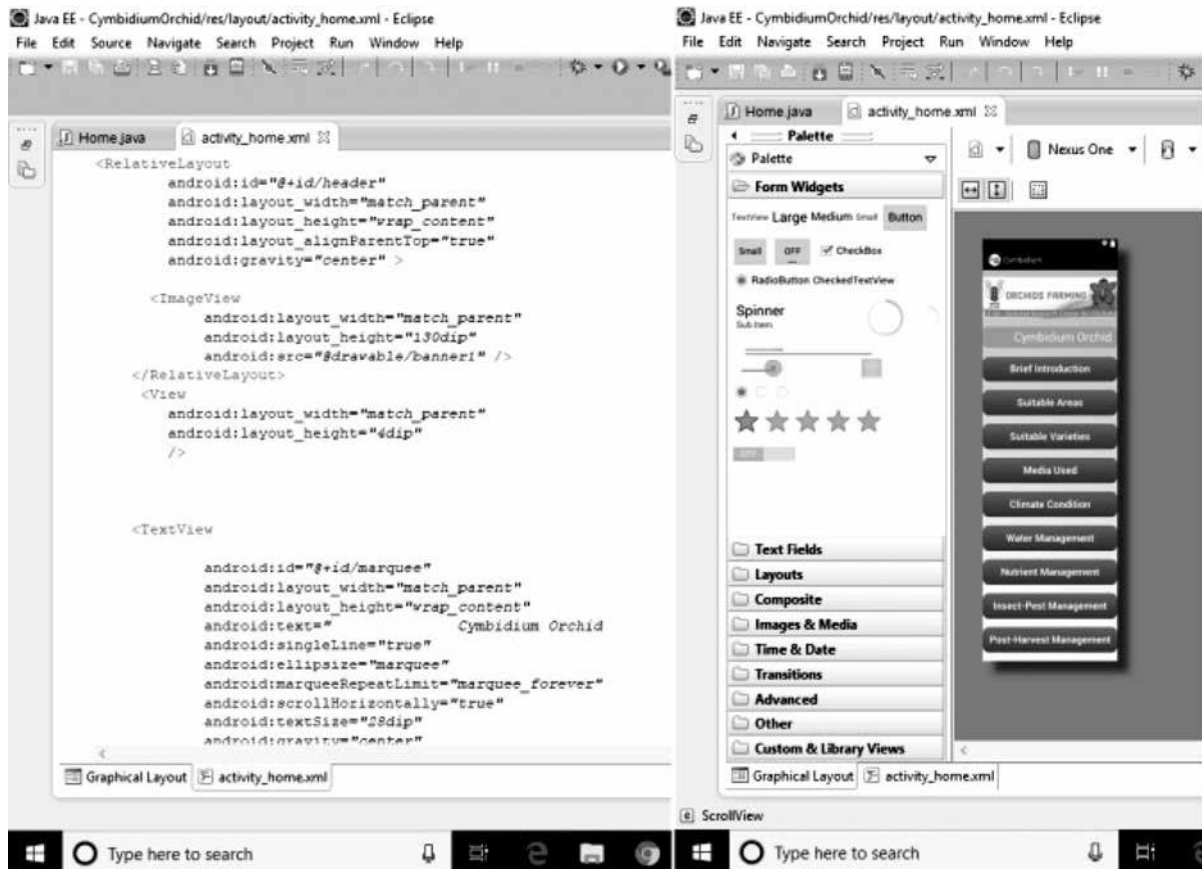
Java EE - CymbidiumOrchid/res/layout/activity_home.xml - Eclipse
File Edit Source Navigate Search Project Run Window Help

Home.java activity_home.xml

<RelativeLayout
android:id="@+id/header"
android:layout_width="match_parent"
android:layout_height="wrap_content"
android:layout_alignParentTop="true"
android:gravity="center" >

<ImageView
android:layout_width="match_parent"
android:layout_height="130dip"
android:src="@drawable/banner1" />
</RelativeLayout>
<View
android:layout_width="match_parent"
android:layout_height="4dip"
/>

<TextView

android:id="@+id/marquee"
android:layout_width="match_parent"
android:layout_height="wrap_content"
android:text=" Cymbidium Orchid
android:singleLine="true"
android:ellipsize="marquee"
android:marqueeRepeatLimit="marquee_forever"
android:scrollHorizontally="true"
android:textSize="28dip"
android:gravity="center"

Graphical Layout activity_home.xml

Type here to search

Java EE - CymbidiumOrchid/res/layout/activity_home.xml - Eclipse
File Edit Navigate Search Project Run Window Help

Home.java activity_home.xml

Palette
Palette
Form Widgets
TextView Large Medium Small Button
Small OFF CheckBox
RadioButton CheckedTextView
Spinner
Sub Item
OFF
Text Fields
Layouts
Composite
Images & Media
Time & Date
Transitions
Advanced
Other
Custom & Library Views

Nexus One

Cymbidium
ORCHIDS FARMING
Cymbidium Orchid
Brief Introduction
Suitable Areas
Suitable Varieties
Media Used
Climate Condition
Water Management
Nutrient Management
Insect-Pest Management
Post-Harvest Management

Graphical Layout activity_home.xml
ScrollView

Type here to search